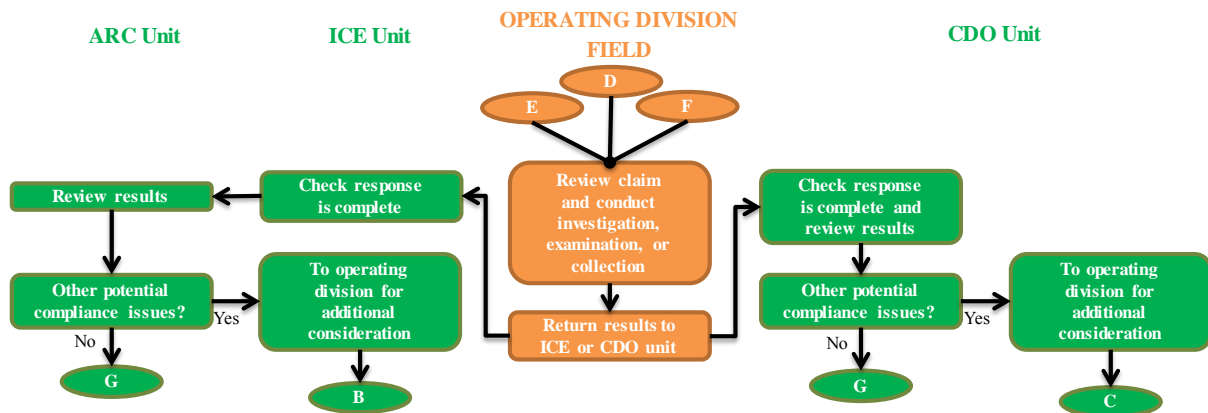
ARC Unit

ICE Unit

OPERATING DIVISION FIELD

CDO Unit

D

E

F

Review claim and conduct investigation, examination, or collection

Return results to ICE or CDO unit

Check response is complete

Review results

Other potential compliance issues?

Yes

No

To operating division for additional consideration

G

B

Check response is complete and review results

Other potential compliance issues?

Yes

No

To operating division for additional consideration

G

C